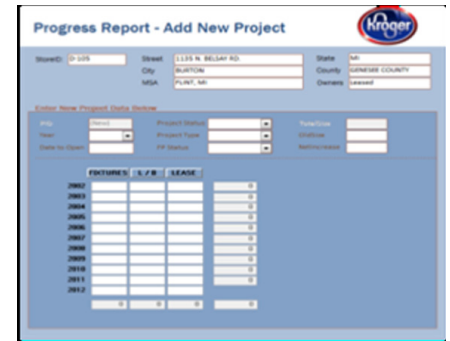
Progress Report - Add New Project

Kroger

StoreID: D-105
Street: 1135 N. BELSAY RD.
City: BURTON
MSA: FLINT, MI
State: MI
County: GENESEE COUNTY
Owners: Leased

Enter New Project Data Below

PID: (New)
Year:
Date to Open:
Project Status:
Project Type:
PP Status:
Type/Size:
Shdsize:
Retire/Increase:

| | FIXTURES | L / B | LEASE | |
|---|---|---|---|---|
| 2002 | | | | 0 |
| 2003 | | | | 0 |
| 2004 | | | | 0 |
| 2005 | | | | 0 |
| 2006 | | | | 0 |
| 2007 | | | | 0 |
| 2008 | | | | 0 |
| 2009 | | | | 0 |
| 2010 | | | | 0 |
| 2011 | | | | 0 |
| 2012 | | | | |
| | 0 | 0 | 0 | 0 |